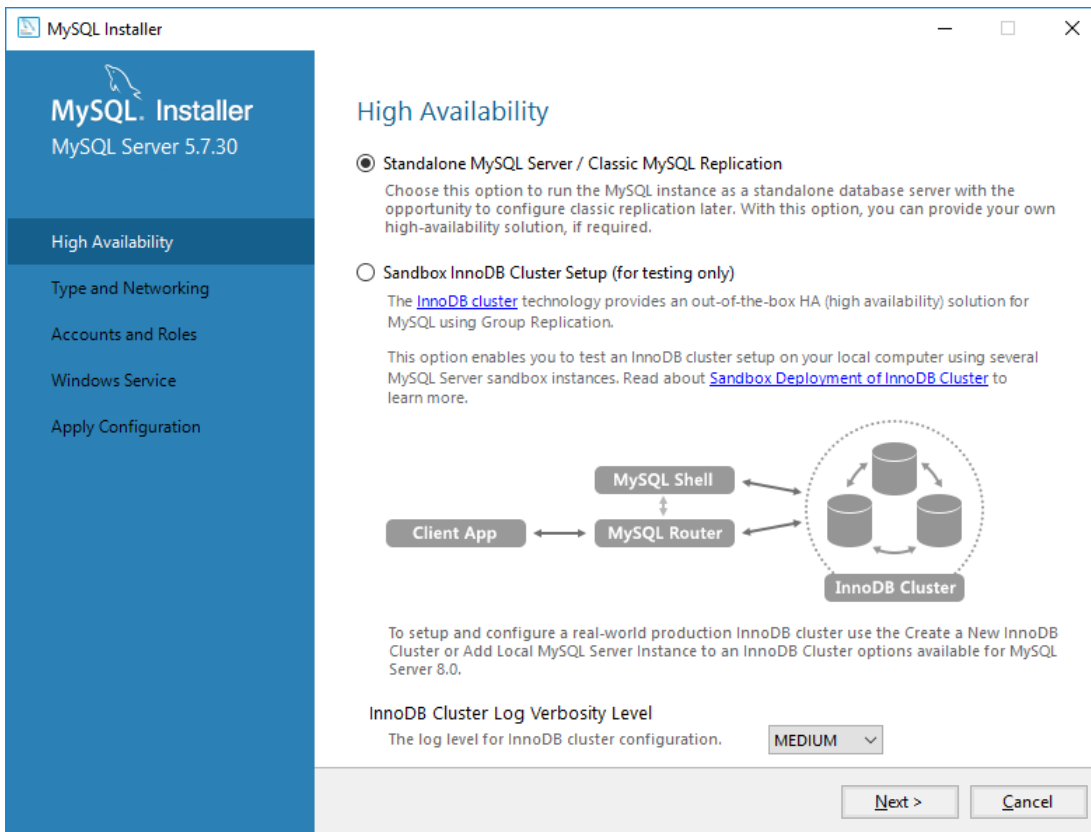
MySQL Installer

MySQL. Installer
MySQL Server 5.7.30

High Availability
Type and Networking
Accounts and Roles
Windows Service
Apply Configuration

High Availability

Standalone MySQL Server / Classic MySQL Replication
Choose this option to run the MySQL instance as a standalone database server with the opportunity to configure classic replication later. With this option, you can provide your own high-availability solution, if required.

Sandbox InnoDB Cluster Setup (for testing only)
The InnoDB cluster technology provides an out-of-the-box HA (high availability) solution for MySQL using Group Replication.

This option enables you to test an InnoDB cluster setup on your local computer using several MySQL Server sandbox instances. Read about Sandbox Deployment of InnoDB Cluster to learn more.

MySQL Shell
Client App
MySQL Router
InnoDB Cluster

To setup and configure a real-world production InnoDB cluster use the Create a New InnoDB Cluster or Add Local MySQL Server Instance to an InnoDB Cluster options available for MySQL Server 8.0.

InnoDB Cluster Log Verbosity Level
The log level for InnoDB cluster configuration.
MEDIUM

Next >
Cancel